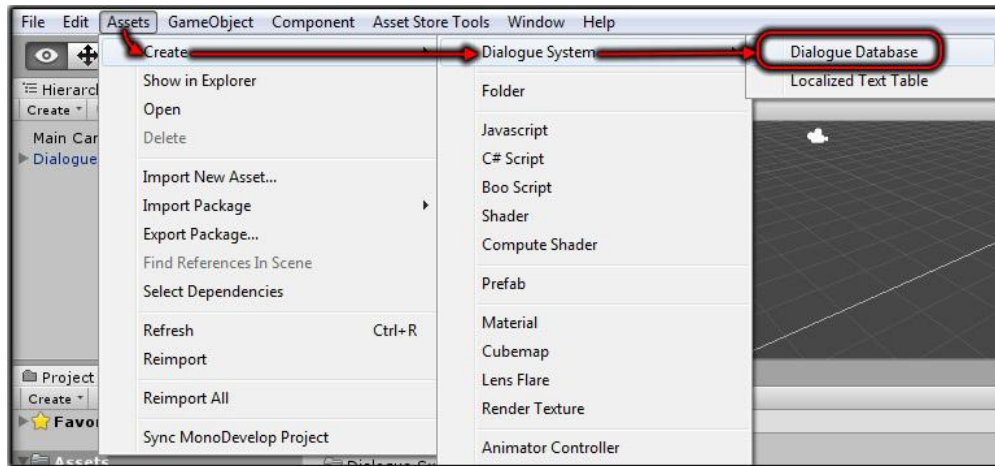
File Edit Assets GameObject Component Asset Store Tools Window Help

Hierarcl
Create
Main Car
Dialogue

Create
Show in Explorer
Open
Delete
Import New Asset...
Import Package
Export Package...
Find References In Scene
Select Dependencies
Refresh Ctrl+R
Reimport
Reimport All
Sync MonoDevelop Project

Dialogue System
Folder
Javascript
C# Script
Boo Script
Shader
Compute Shader
Prefab
Material
Cubemap
Lens Flare
Render Texture
Animator Controller

Dialogue Database
Localized Text Table

Project
Create
Favor
Assets
Dialogue Sy